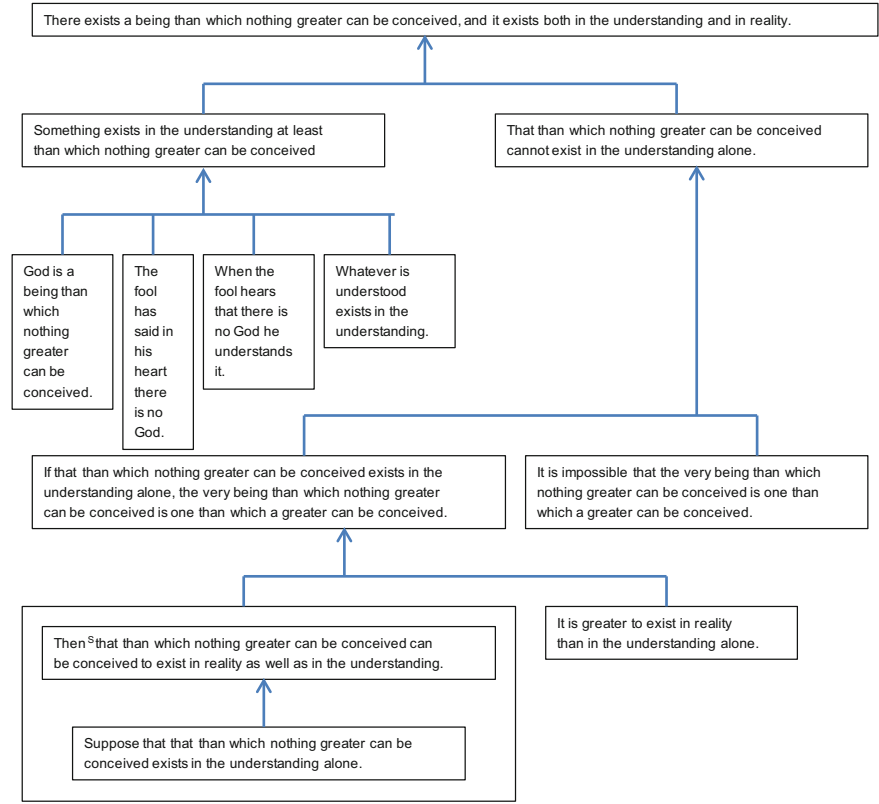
There exists a being than which nothing greater can be conceived, and it exists both in the understanding and in reality.

Something exists in the understanding at least than which nothing greater can be conceived

That than which nothing greater can be conceived cannot exist in the understanding alone.

God is a being than which nothing greater can be conceived.

The fool has said in his heart there is no God.

When the fool hears that there is no God he understands it.

Whatever is understood exists in the understanding.

If that than which nothing greater can be conceived exists in the understanding alone, the very being than which nothing greater can be conceived is one than which a greater can be conceived.

It is impossible that the very being than which nothing greater can be conceived is one than which a greater can be conceived.

Then $^S$ that than which nothing greater can be conceived can be conceived to exist in reality as well as in the understanding.

It is greater to exist in reality than in the understanding alone.

Suppose that that than which nothing greater can be conceived exists in the understanding alone.